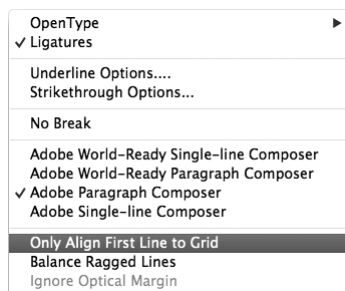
OpenType ▶
✓ Ligatures

Underline Options....
Strikethrough Options...

No Break

Adobe World-Ready Single-line Composer
Adobe World-Ready Paragraph Composer
✓ Adobe Paragraph Composer
Adobe Single-line Composer

Only Align First Line to Grid
Balance Ragged Lines
Ignore Optical Margin